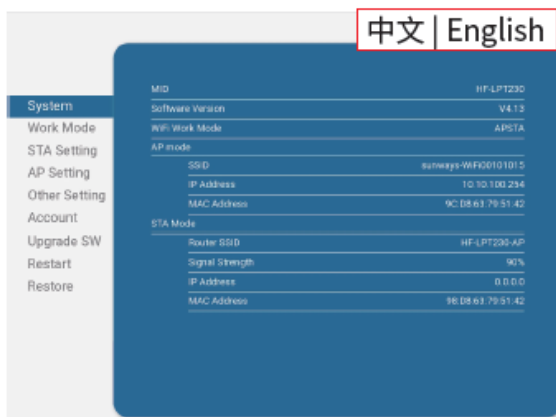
中文 | English

System
Work Mode
STA Setting
AP Setting
Other Setting
Account
Upgrade SW
Restart
Restore

| | |
|---|---|
| MID | HF-LPT230 |
| Software Version | V4.13 |
| WiFi Work Mode | APSTA |
| AP mode | |
| SSID | surways-WiFi00101015 |
| IP Address | 10.10.100.254 |
| MAC Address | 9C:08:63:79:51:42 |
| STA Mode | |
| Router SSID | HF-LPT230-AP |
| Signal Strength | 90% |
| IP Address | 0.0.0.0 |
| MAC Address | 98:D8:63:79:51:42 |